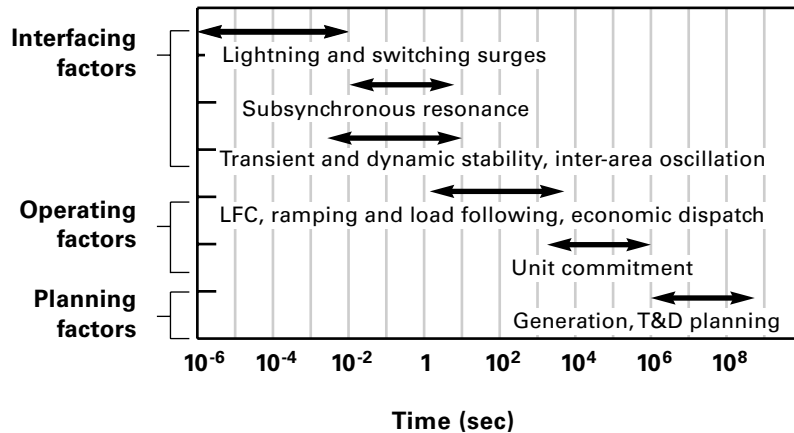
Interfacing factors

Operating factors

Planning factors

Lightning and switching surges

Subsynchronous resonance

Transient and dynamic stability, inter-area oscillation

LFC, ramping and load following, economic dispatch

Unit commitment

Generation, T&D planning

$10^{-6}$ $10^{-4}$ $10^{-2}$ 1 $10^{2}$ $10^{4}$ $10^{6}$ $10^{8}$

Time (sec)